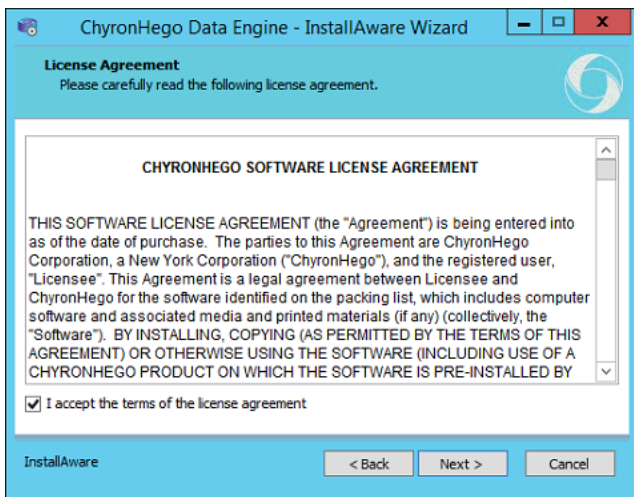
ChyronHego Data Engine - InstallAware Wizard

License Agreement
Please carefully read the following license agreement.

CHYRONHEGO SOFTWARE LICENSE AGREEMENT

THIS SOFTWARE LICENSE AGREEMENT (the "Agreement") is being entered into as of the date of purchase. The parties to this Agreement are ChyronHego Corporation, a New York Corporation ("ChyronHego"), and the registered user, "Licensee". This Agreement is a legal agreement between Licensee and ChyronHego for the software identified on the packing list, which includes computer software and associated media and printed materials (if any) (collectively, the "Software"). BY INSTALLING, COPYING (AS PERMITTED BY THE TERMS OF THIS AGREEMENT) OR OTHERWISE USING THE SOFTWARE (INCLUDING USE OF A CHYRONHEGO PRODUCT ON WHICH THE SOFTWARE IS PRE-INSTALLED BY

I accept the terms of the license agreement

InstallAware

< Back
Next >
Cancel